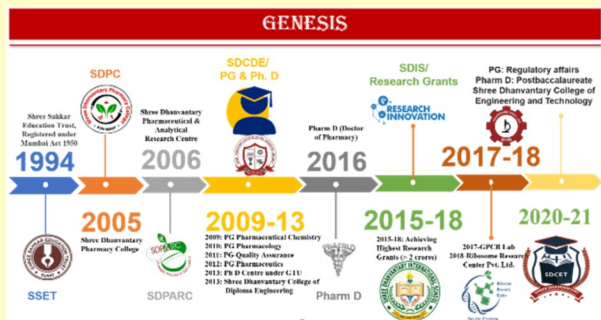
GENESIS

Shree Sahkar Education Trust, Registered under Mumbai Act 1950

1994

SSET

SDPC

2005

Shree Dhanvantary Pharmacy College

Shree Dhanvantary Pharmaceutical & Analytical Research Centre

2006

SDPARC

SDCDE/ PG & Ph. D

2009-13

2009: PG Pharmaceutical Chemistry
2010: PG Pharmacology
2011: PG Quality Assurance
2012: PG Pharmaceutics
2013: Ph D Centre under GTU
2013: Shree Dhanvantary College of Diploma Engineering

Pharm D (Doctor of Pharmacy)

2016

Pharm D

SDIS/ Research Grants

RESEARCH INNOVATION

2015-18

2015-18: Achieving Highest Research Grants (> 2 crores)

PG: Regulatory affairs
Pharm D: Postbaccalaureate
Shree Dhanvantary College of Engineering and Technology

2017-18

2017-GPCB Lab
2018-Ribosome Research Center Pvt. Ltd.

2020-21

SDCET